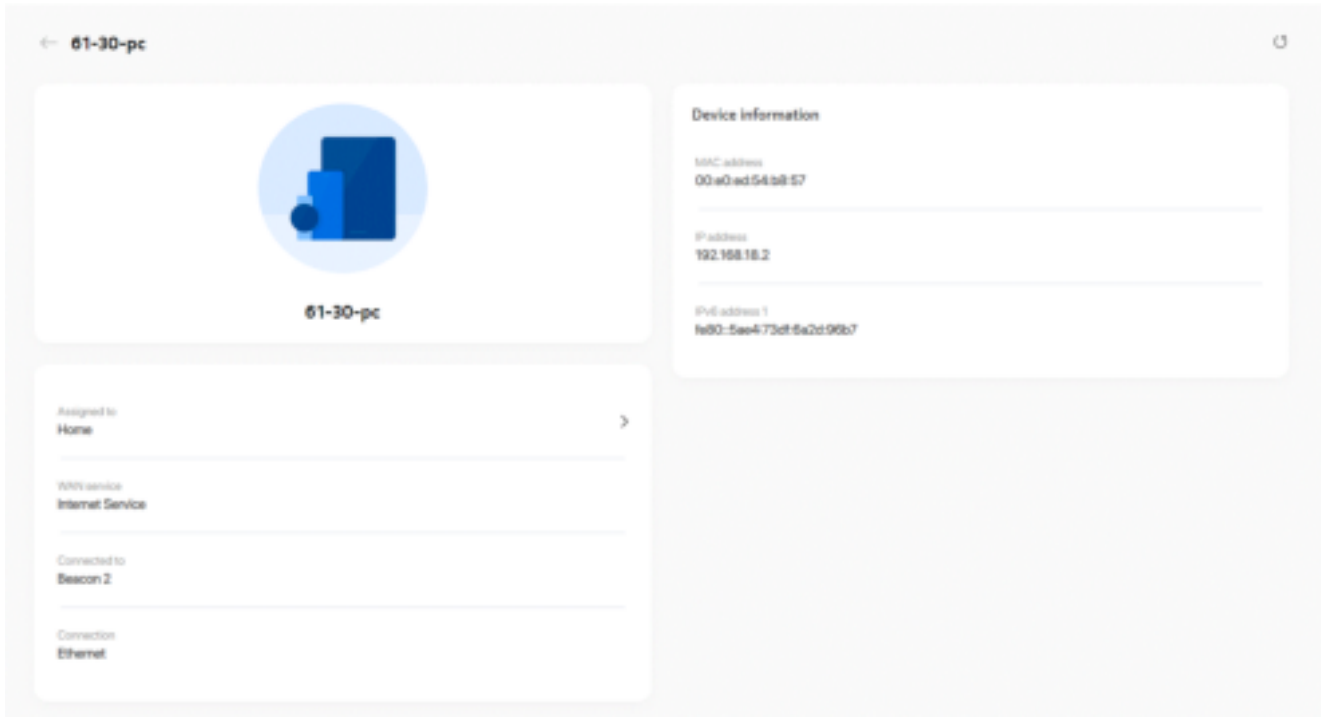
61-30-pc

61-30-pc

Assigned to
Home

WAN service
Internet Service

Connected to
Beacon 2

Connection
Ethernet

Device information

MAC address
00:e0:ed:54:b8:57

IP address
192.168.18.2

IPv6 address 1
fe80::5ae4:73df:6a2d:96b7